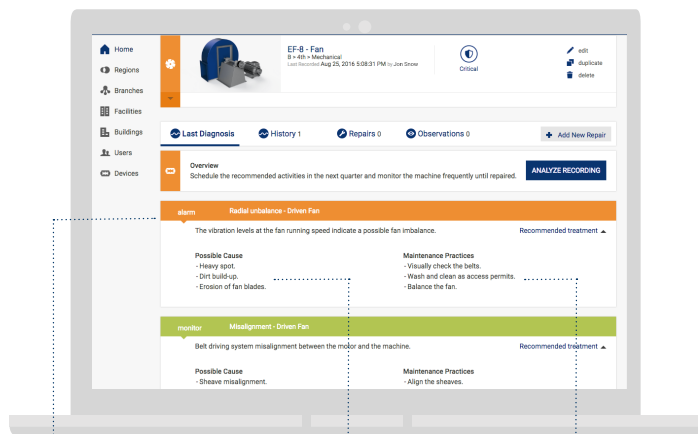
Home
Regions
Branches
Facilities
Buildings
Users
Devices

EF-8 - Fan
8 > 4th > Mechanical
Last Recorded Aug 25, 2016 5:08:31 PM by Jon Snow

Critical

edit
duplicate
delete

Last Diagnosis
History 1
Repairs 0
Observations 0
+ Add New Repair

Overview
Schedule the recommended activities in the next quarter and monitor the machine frequently until repaired.
ANALYZE RECORDING

alarm
Radial unbalance - Driven Fan
The vibration levels at the fan running speed indicate a possible fan imbalance.
Recommended treatment

Possible Cause
- Heavy spot.
- Dirt build-up.
- Erosion of fan blades.

Maintenance Practices
- Visually check the belts.
- Wash and clean as access permits.
- Balance the fan.

monitor
Misalignment - Driven Fan
Belt driving system misalignment between the motor and the machine.
Recommended treatment

Possible Cause
- Sheave misalignment.

Maintenance Practices
- Align the sheaves.